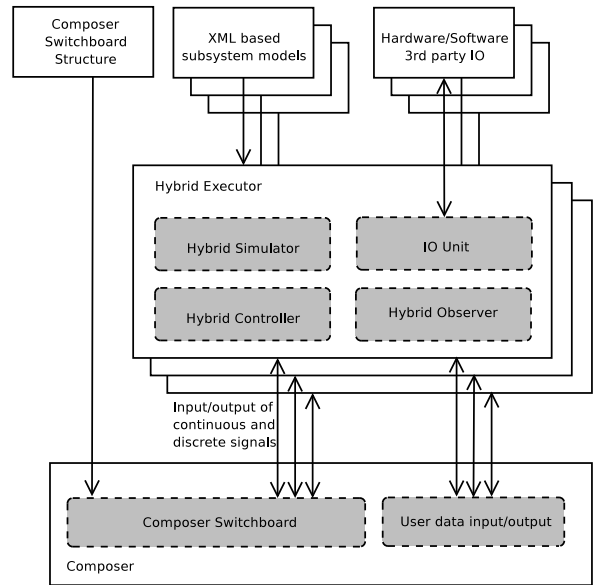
Composer Switchboard Structure

XML based subsystem models

Hardware/Software 3rd party IO

Hybrid Executor

Hybrid Simulator

IO Unit

Hybrid Controller

Hybrid Observer

Input/output of continuous and discrete signals

Composer Switchboard

User data input/output

Composer